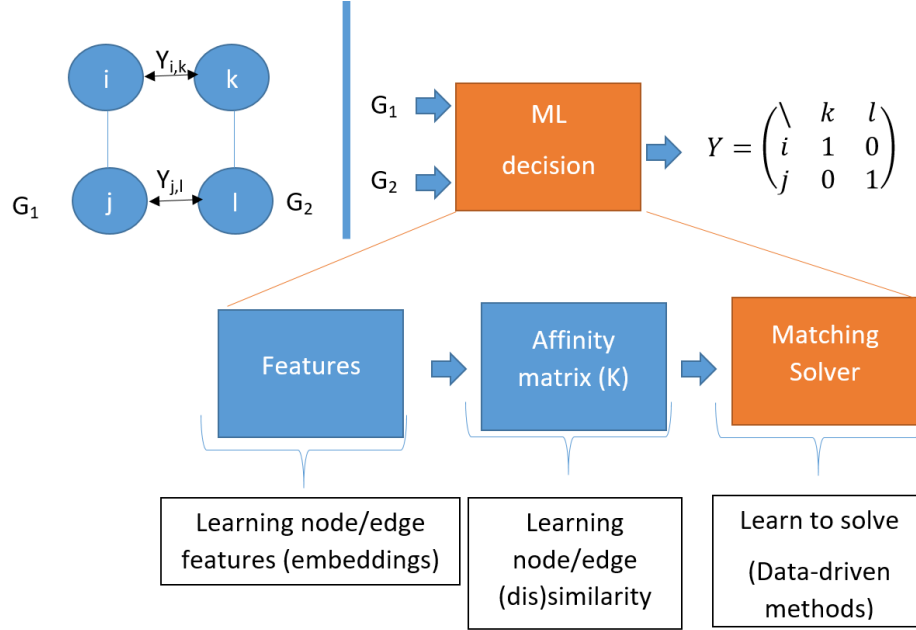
i $Y_{i,k}$ k

j $Y_{j,l}$ l

$G_1$ $G_2$

$G_1$

$G_2$

ML decision

$Y = \begin{pmatrix} \backslash & k & l \\ i & 1 & 0 \\ j & 0 & 1 \end{pmatrix}$

Features

Affinity matrix (K)

Matching Solver

Learning node/edge features (embeddings)

Learning node/edge (dis)similarity

Learn to solve

(Data-driven methods)